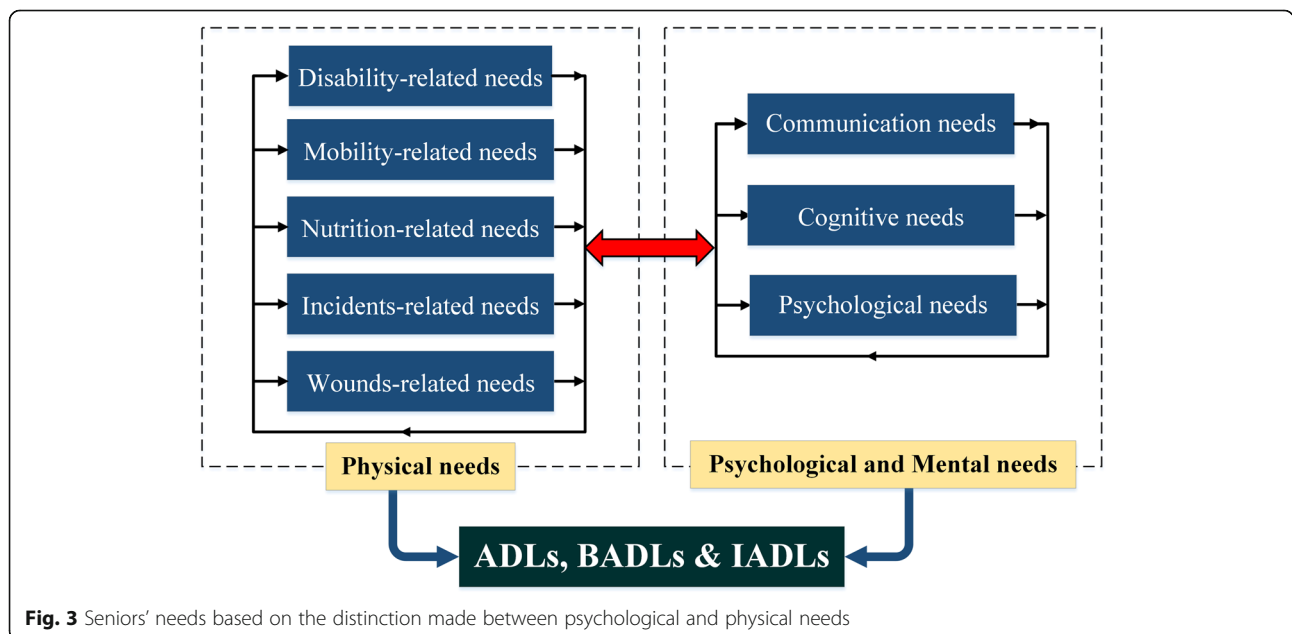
Disability-related needs

Mobility-related needs

Nutrition-related needs

Incidents-related needs

Wounds-related needs

Physical needs

Communication needs

Cognitive needs

Psychological needs

Psychological and Mental needs

ADLs, BADLs & IADLs

**Fig. 3** Seniors' needs based on the distinction made between psychological and physical needs